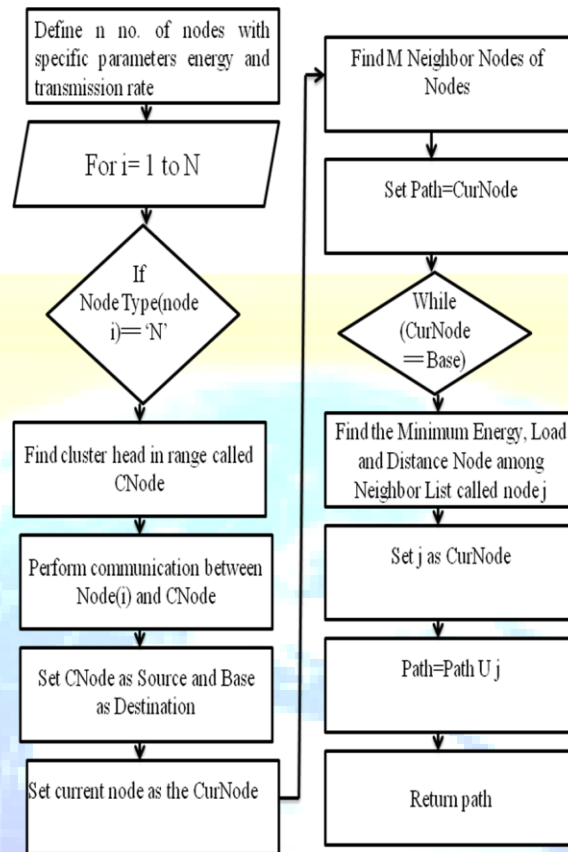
Define n no. of nodes with specific parameters energy and transmission rate

For i= 1 to N

If Node Type(node i)== 'N'

Find cluster head in range called CNode

Perform communication between Node(i) and CNode

Set CNode as Source and Base as Destination

Set current node as the CurNode

Find M Neighbor Nodes of Nodes

Set Path=CurNode

While (CurNode ==Base)

Find the Minimum Energy, Load and Distance Node among Neighbor List called node j

Set j as CurNode

Path=Path U j

Return path